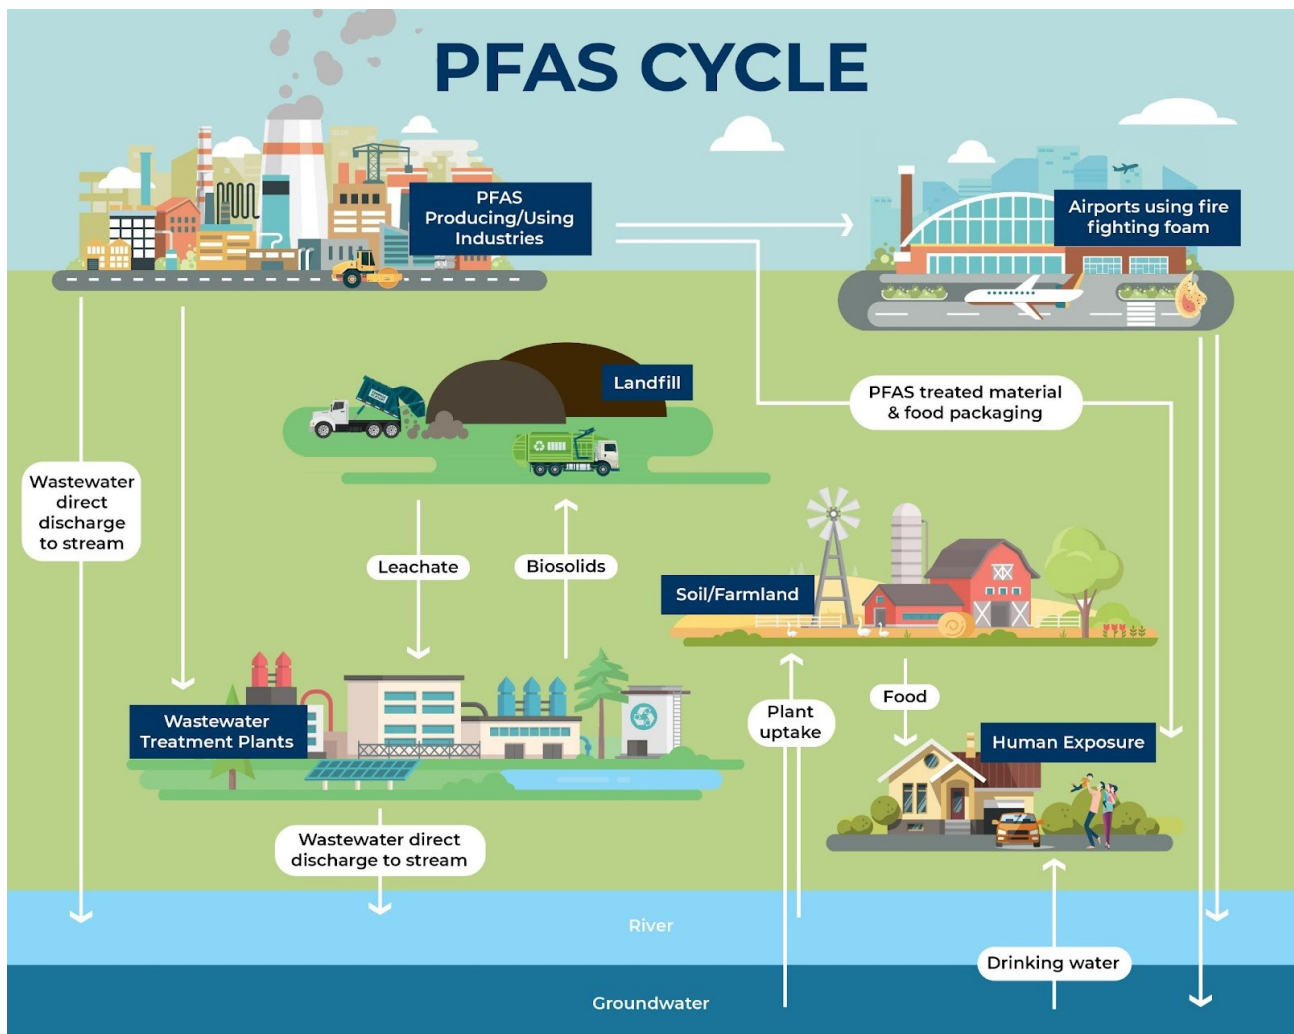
PFAS CYCLE

PFAS Producing/Using Industries

Airports using fire fighting foam

Landfill

PFAS treated material & food packaging

Wastewater direct discharge to stream

Leachate

Biosolids

Soil/Farmland

Wastewater Treatment Plants

Plant uptake

Food

Human Exposure

Wastewater direct discharge to stream

River

Drinking water

Groundwater